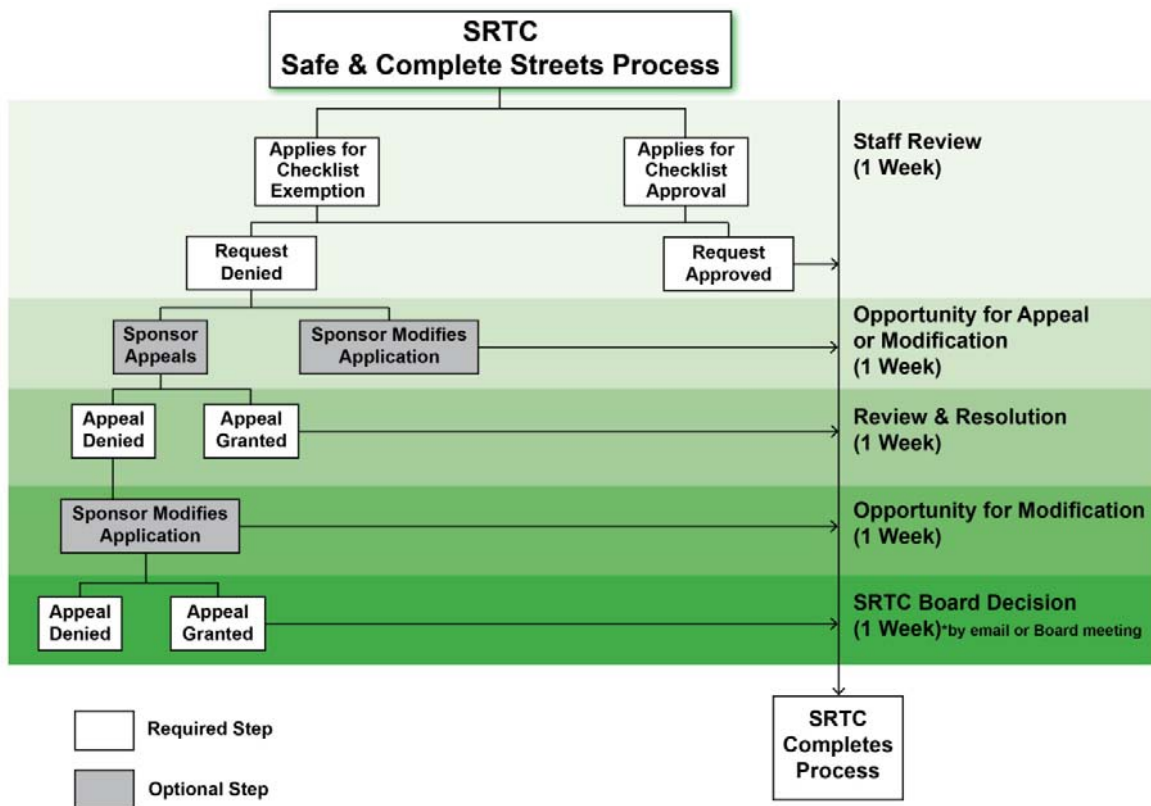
SRTC
Safe & Complete Streets Process

Applies for Checklist Exemption

Applies for Checklist Approval

Staff Review
(1 Week)

Request Denied

Request Approved

Sponsor Appeals

Sponsor Modifies Application

Opportunity for Appeal or Modification
(1 Week)

Appeal Denied

Appeal Granted

Review & Resolution
(1 Week)

Sponsor Modifies Application

Opportunity for Modification
(1 Week)

Appeal Denied

Appeal Granted

SRTC Board Decision
(1 Week)*by email or Board meeting

Required Step

Optional Step

SRTC Completes Process